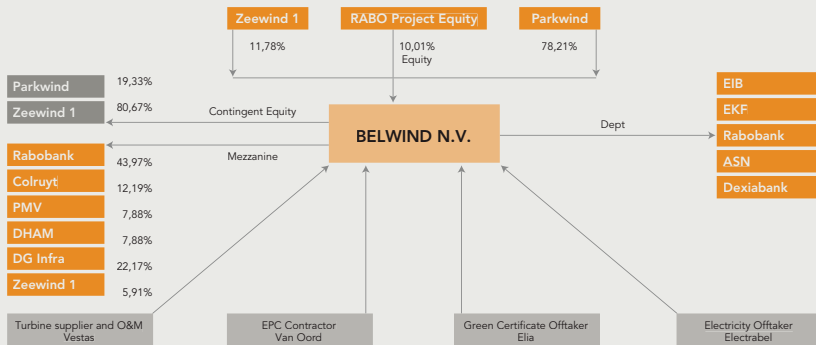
Zeewind 1
RABO Project Equity
Parkwind

11,78%
10,01%
Equity
78,21%

Parkwind 19,33%
Zeewind 1 80,67%

Contingent Equity

BELWIND N.V.

Dept

EIB
EKF
Rabobank
ASN
Dexiabank

Mezzanine

Rabobank 43,97%
Colruyt 12,19%
PMV 7,88%
DHAM 7,88%
DG Infra 22,17%
Zeewind 1 5,91%

Turbine supplier and O&M
Vestas

EPC Contractor
Van Oord

Green Certificate Offtaker
Elia

Electricity Offtaker
Electrabel